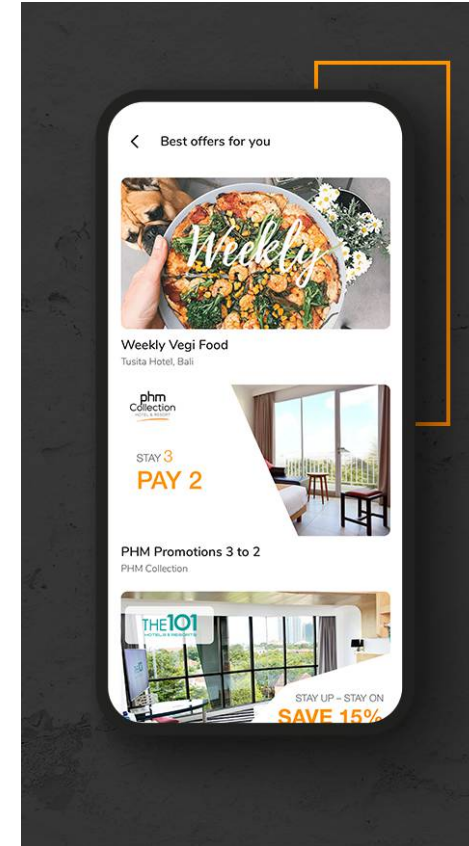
Best offers for you

Weekly

Weekly Vegi Food
Tusita Hotel, Bali

phm Collection HOTEL & RESORT

STAY 3
PAY 2

PHM Promotions 3 to 2
PHM Collection

THE101 HOTELS & RESORTS

STAY UP – STAY ON
SAVE 15%